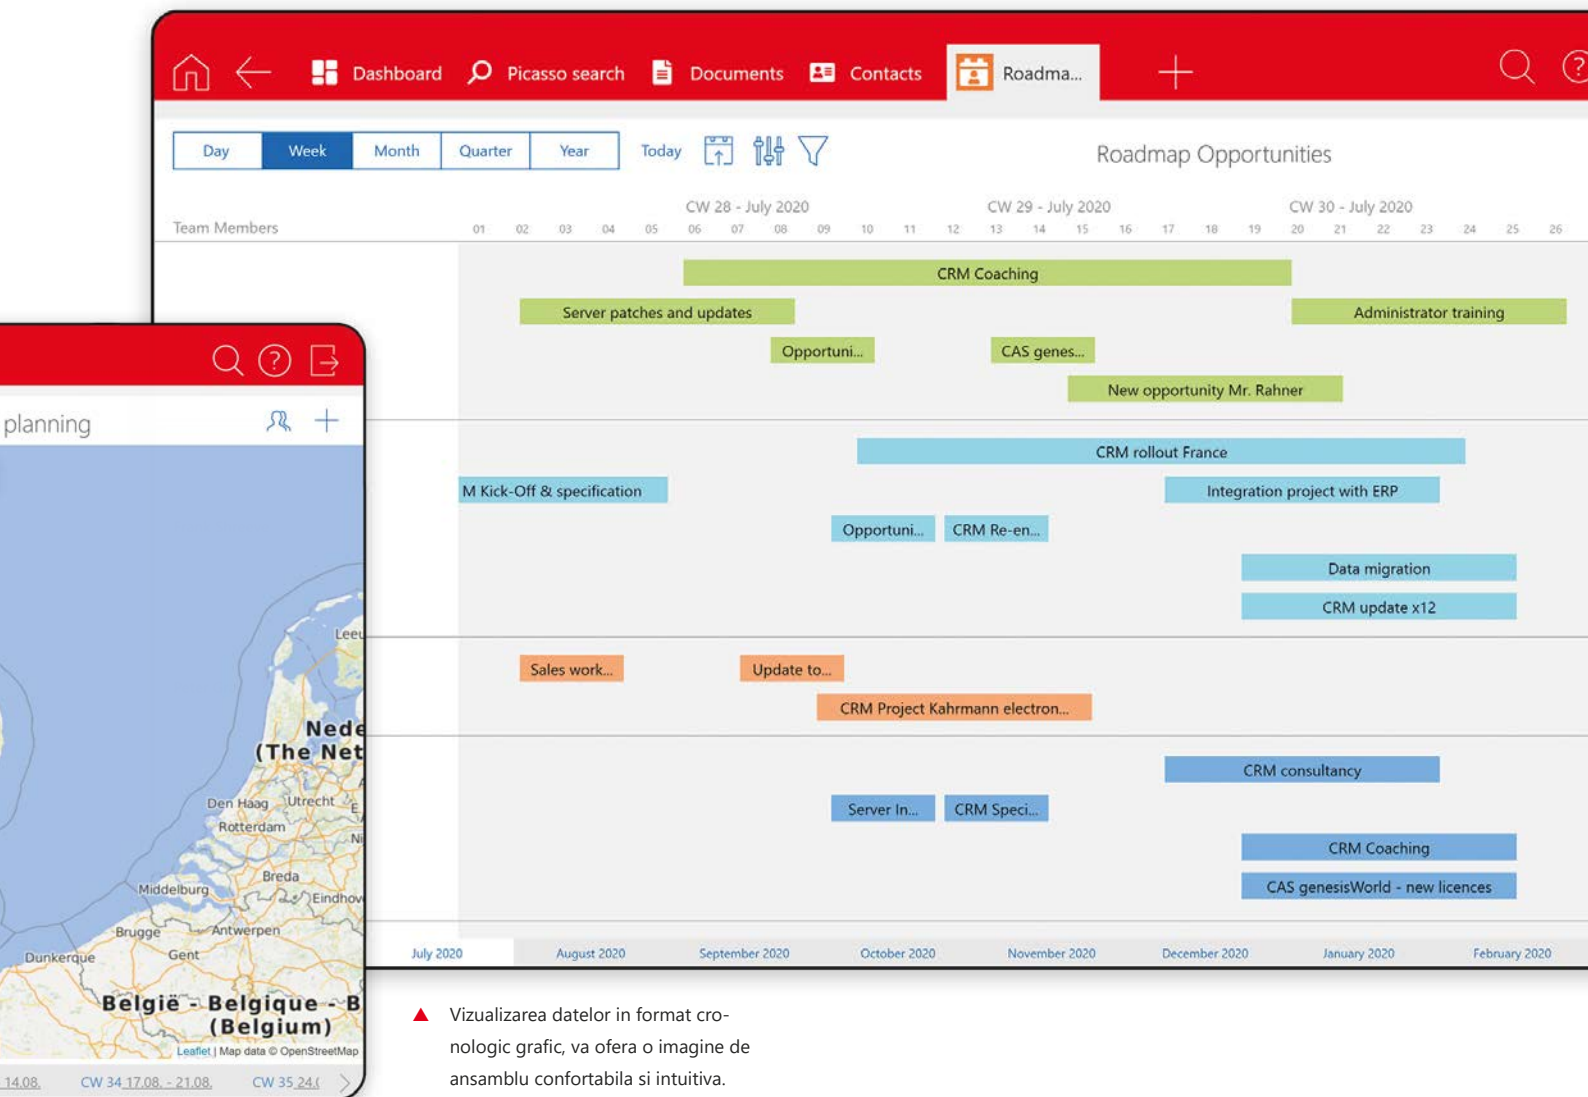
Dashboard Picasso search Documents Contacts Roadma...

Day Week Month Quarter Year Today

Roadmap Opportunities

CW 28 - July 2020 CW 29 - July 2020 CW 30 - July 2020

Team Members 01 02 03 04 05 06 07 08 09 10 11 12 13 14 15 16 17 18 19 20 21 22 23 24 25 26

CRM Coaching
Server patches and updates
Administrator training
Opportuni...
CAS genes...
New opportunity Mr. Rahner
CRM rollout France
M Kick-Off & specification
Integration project with ERP
Opportuni...
CRM Re-en...
Data migration
CRM update x12
Sales work...
Update to...
CRM Project Kahrmann electron...
CRM consultancy
Server In...
CRM Speci...
CRM Coaching
CAS genesisWorld - new licences

July 2020 August 2020 September 2020 October 2020 November 2020 December 2020 January 2020 February 2020

planning

Leeu
Nede
(The Net
Den Haag Utrecht
Rotterdam
Breda
Middelburg
Eindhov
Brugge Antwerpen
Dunkerque Gent
België - Belgique - B
(Belgium)
Leaflet | Map data © OpenStreetMap

14.08. CW 34 17.08. - 21.08. CW 35 24.(

Vizualizarea datelor in format cronologic grafic, va ofera o imagine de ansamblu confortabila si intuitiva.